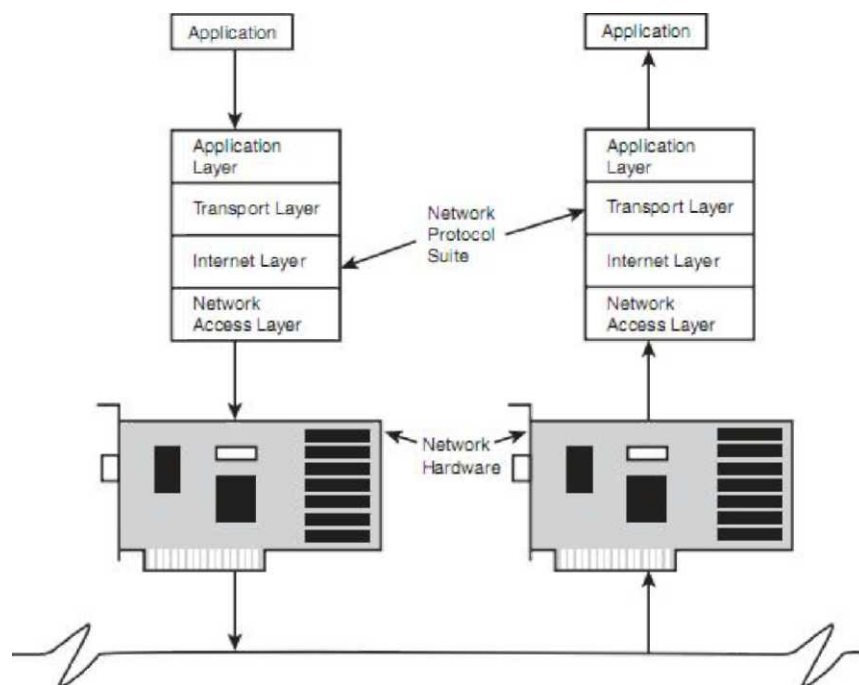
Application

Application

Application Layer

Transport Layer

Internet Layer

Network Access Layer

Network Protocol Suite

Application Layer

Transport Layer

Internet Layer

Network Access Layer

Network Hardware